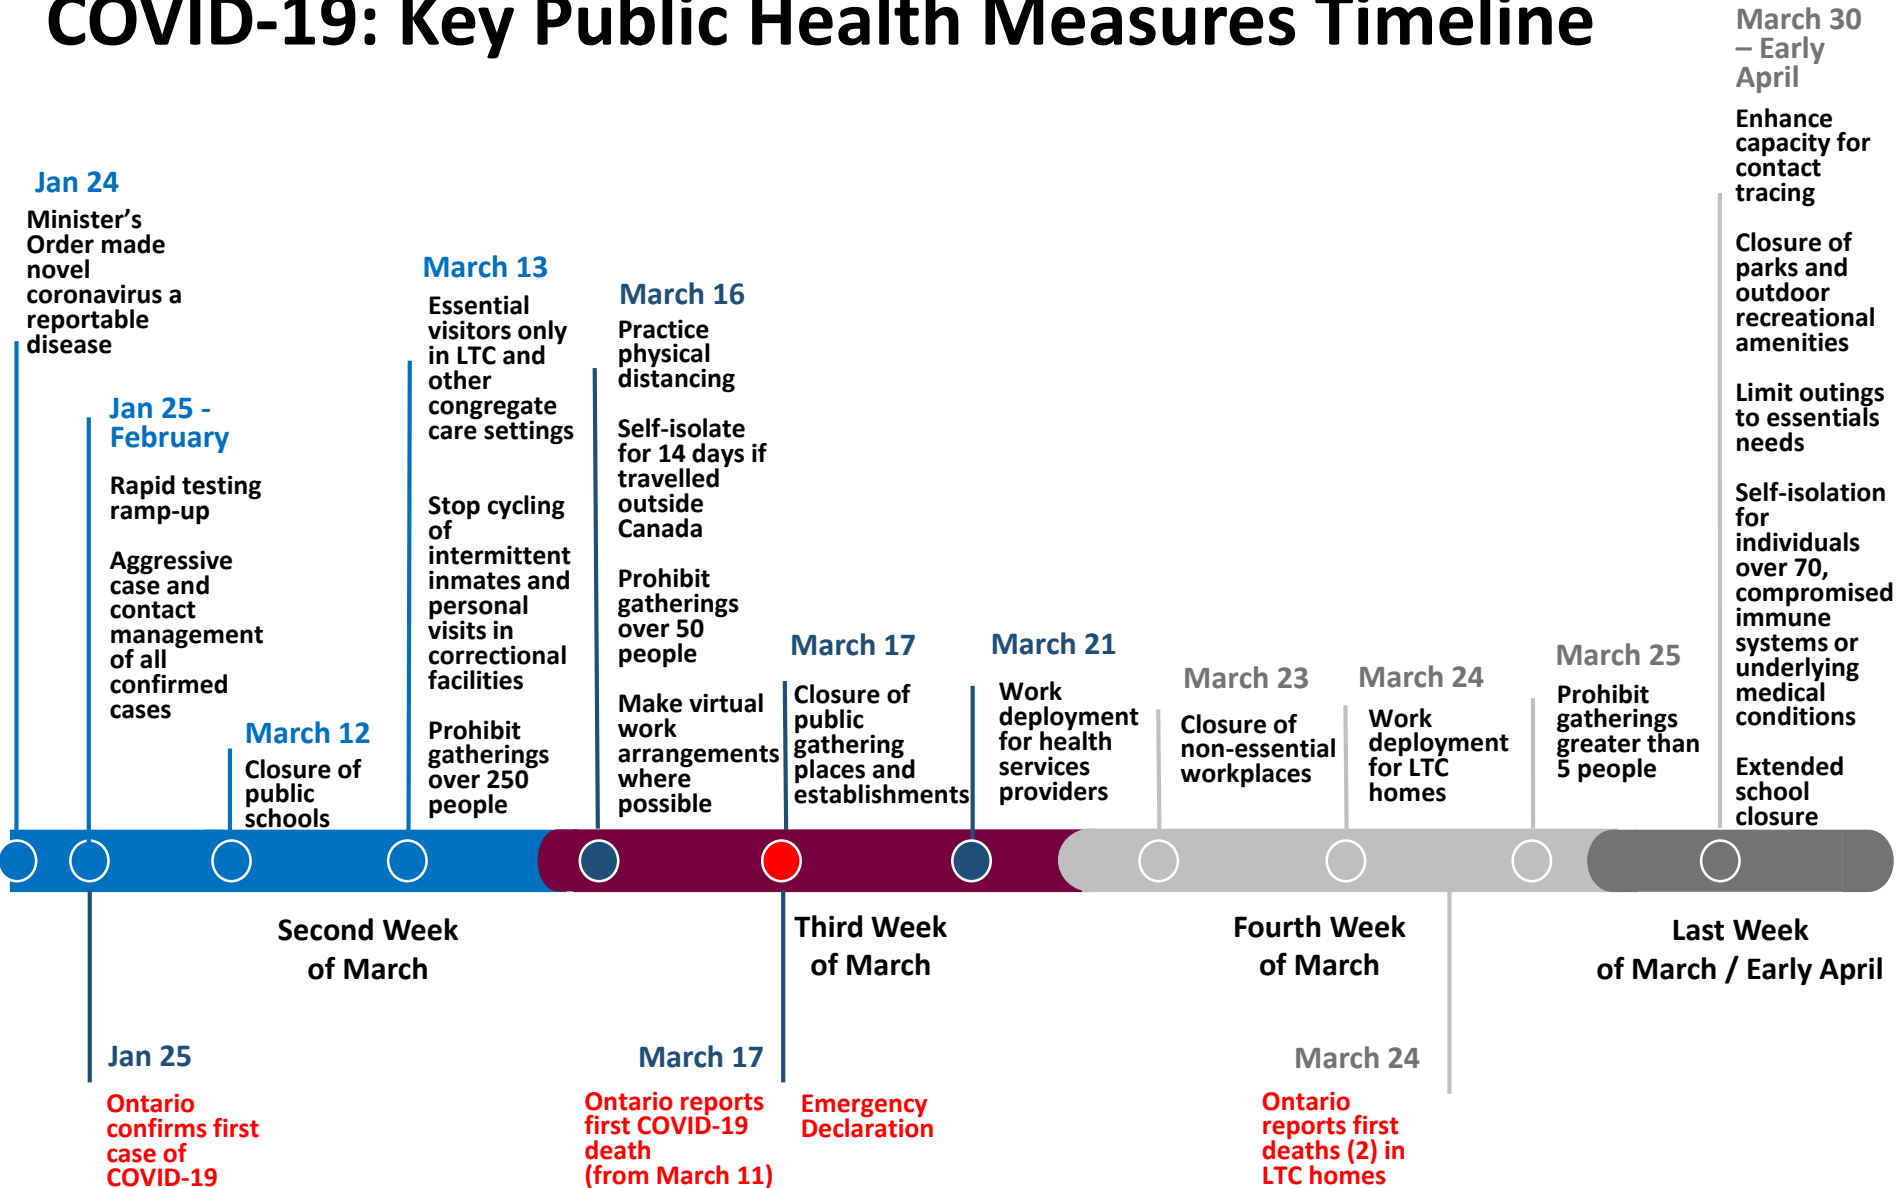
COVID-19: Key Public Health Measures Timeline

Jan 24
Minister's Order made novel coronavirus a reportable disease

Jan 25 - February
Rapid testing ramp-up

Aggressive case and contact management of all confirmed cases

March 12
Closure of public schools

March 13
Essential visitors only in LTC and other congregate care settings

Stop cycling of intermittent inmates and personal visits in correctional facilities

Prohibit gatherings over 250 people

March 16
Practice physical distancing

Self-isolate for 14 days if travelled outside Canada

Prohibit gatherings over 50 people

Make virtual work arrangements where possible

March 17
Closure of public gathering places and establishments

March 21
Work deployment for health services providers

March 23
Closure of non-essential workplaces

March 24
Work deployment for LTC homes

March 25
Prohibit gatherings greater than 5 people

March 30 – Early April
Enhance capacity for contact tracing

Closure of parks and outdoor recreational amenities

Limit outings to essentials needs

Self-isolation for individuals over 70, compromised immune systems or underlying medical conditions

Extended school closure

Second Week of March

Third Week of March

Fourth Week of March

Last Week of March / Early April

Jan 25
Ontario confirms first case of COVID-19

March 17
Ontario reports first COVID-19 death (from March 11)

Emergency Declaration

March 24
Ontario reports first deaths (2) in LTC homes